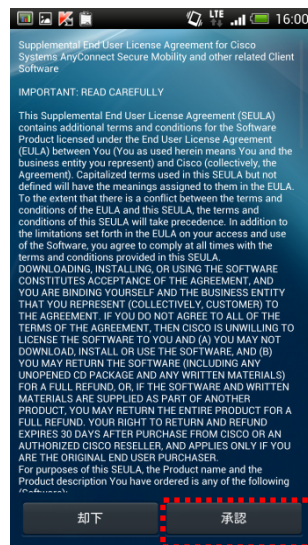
LTE 16:00

Supplemental End User License Agreement for Cisco Systems AnyConnect Secure Mobility and other related Client Software

IMPORTANT: READ CAREFULLY

This Supplemental End User License Agreement (SEULA) contains additional terms and conditions for the Software Product licensed under the End User License Agreement (EULA) between You (You as used herein means You and the business entity you represent) and Cisco (collectively, the Agreement). Capitalized terms used in this SEULA but not defined will have the meanings assigned to them in the EULA. To the extent that there is a conflict between the terms and conditions of the EULA and this SEULA, the terms and conditions of this SEULA will take precedence. In addition to the limitations set forth in the EULA on your access and use of the Software, you agree to comply at all times with the terms and conditions provided in this SEULA.
DOWNLOADING, INSTALLING, OR USING THE SOFTWARE CONSTITUTES ACCEPTANCE OF THE AGREEMENT, AND YOU ARE BINDING YOURSELF AND THE BUSINESS ENTITY THAT YOU REPRESENT (COLLECTIVELY, CUSTOMER) TO THE AGREEMENT. IF YOU DO NOT AGREE TO ALL OF THE TERMS OF THE AGREEMENT, THEN CISCO IS UNWILLING TO LICENSE THE SOFTWARE TO YOU AND (A) YOU MAY NOT DOWNLOAD, INSTALL OR USE THE SOFTWARE, AND (B) YOU MAY RETURN THE SOFTWARE (INCLUDING ANY UNOPENED CD PACKAGE AND ANY WRITTEN MATERIALS) FOR A FULL REFUND, OR, IF THE SOFTWARE AND WRITTEN MATERIALS ARE SUPPLIED AS PART OF ANOTHER PRODUCT, YOU MAY RETURN THE ENTIRE PRODUCT FOR A FULL REFUND. YOUR RIGHT TO RETURN AND REFUND EXPIRES 30 DAYS AFTER PURCHASE FROM CISCO OR AN AUTHORIZED CISCO RESELLER, AND APPLIES ONLY IF YOU ARE THE ORIGINAL END USER PURCHASER.
For purposes of this SEULA, the Product name and the Product description You have ordered is any of the following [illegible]

却下

承認